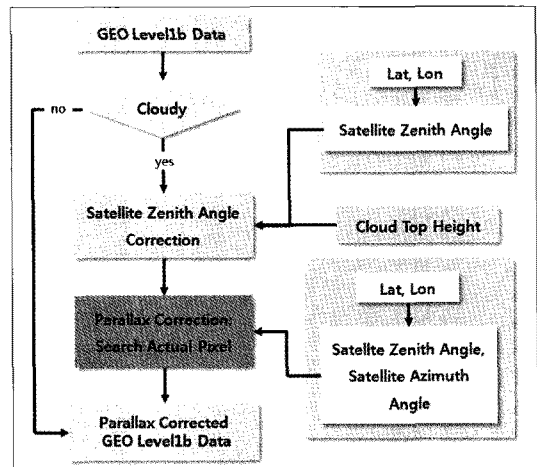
GEO Level1b Data

Cloudy

no

yes

Lat, Lon

Satellite Zenith Angle

Satellite Zenith Angle Correction

Cloud Top Height

Lat, Lon

Parallax Correction: Search Actual Pixel

Satellte Zenith Angle, Satellite Azimuth Angle

Parallax Corrected GEO Level1b Data